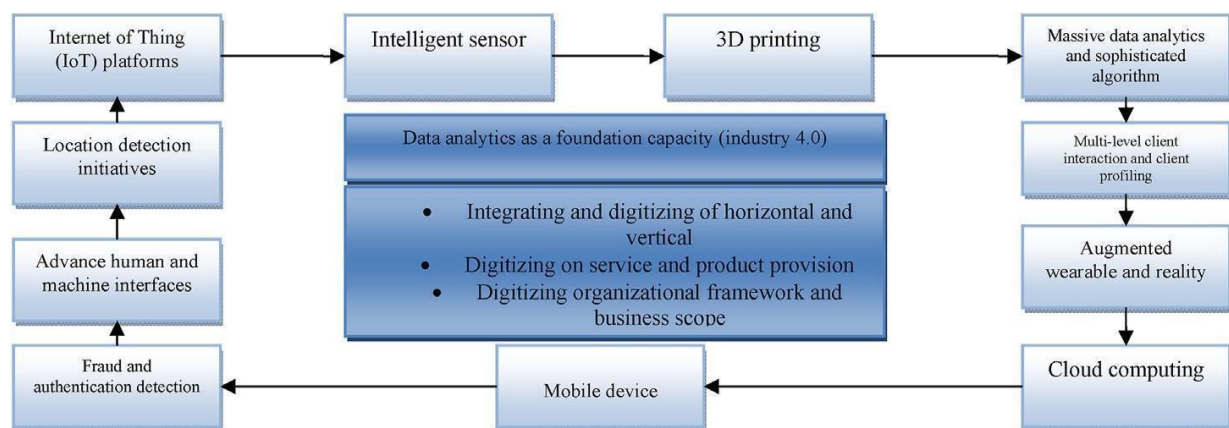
Internet of Thing (IoT) platforms

Intelligent sensor

3D printing

Massive data analytics and sophisticated algorithm

Multi-level client interaction and client profiling

Augmented wearable and reality

Cloud computing

Mobile device

Fraud and authentication detection

Advance human and machine interfaces

Location detection initiatives

Data analytics as a foundation capacity (industry 4.0)

- Integrating and digitizing of horizontal and vertical
- Digitizing on service and product provision
- Digitizing organizational framework and business scope